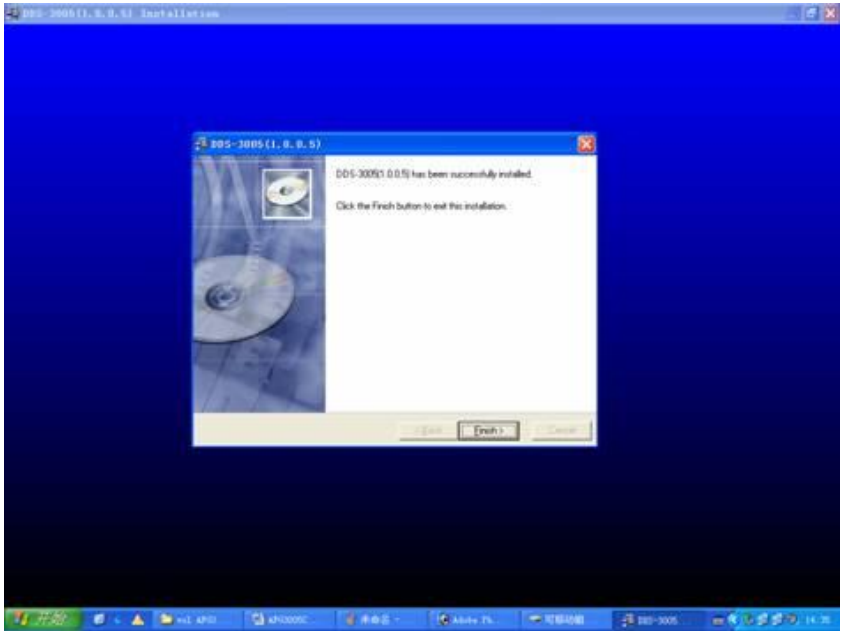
DDS-3005(1.0.0.5) Installation

DDS-3005(1.0.0.5)

DDS-3005(1.0.0.5) has been successfully installed.

Click the Finish button to exit this installation.

< Back

Finish >

Cancel

开始

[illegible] APS

APS3005C

未命名 -

Adobe Ph...

可移动磁

DDS-3005

14:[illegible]